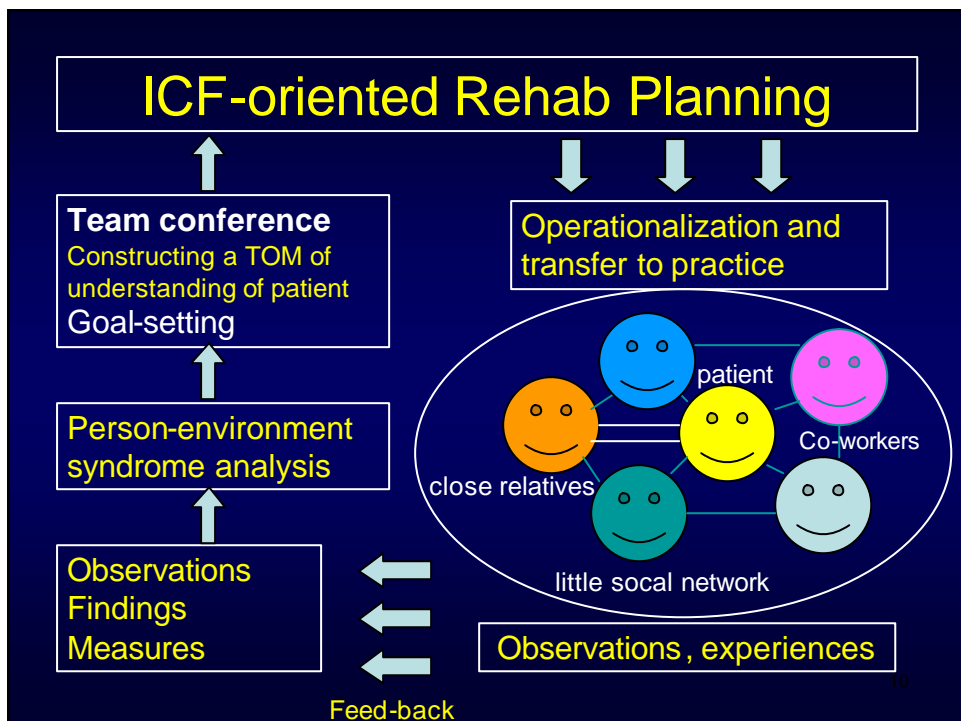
ICF-oriented Rehab Planning

Team conference
Constructing a TOM of understanding of patient
Goal-setting

Operationalization and transfer to practice

patient

Co-workers

close relatives

little socal network

Person-environment syndrome analysis

Observations
Findings
Measures

Observations , experiences

Feed-back

10